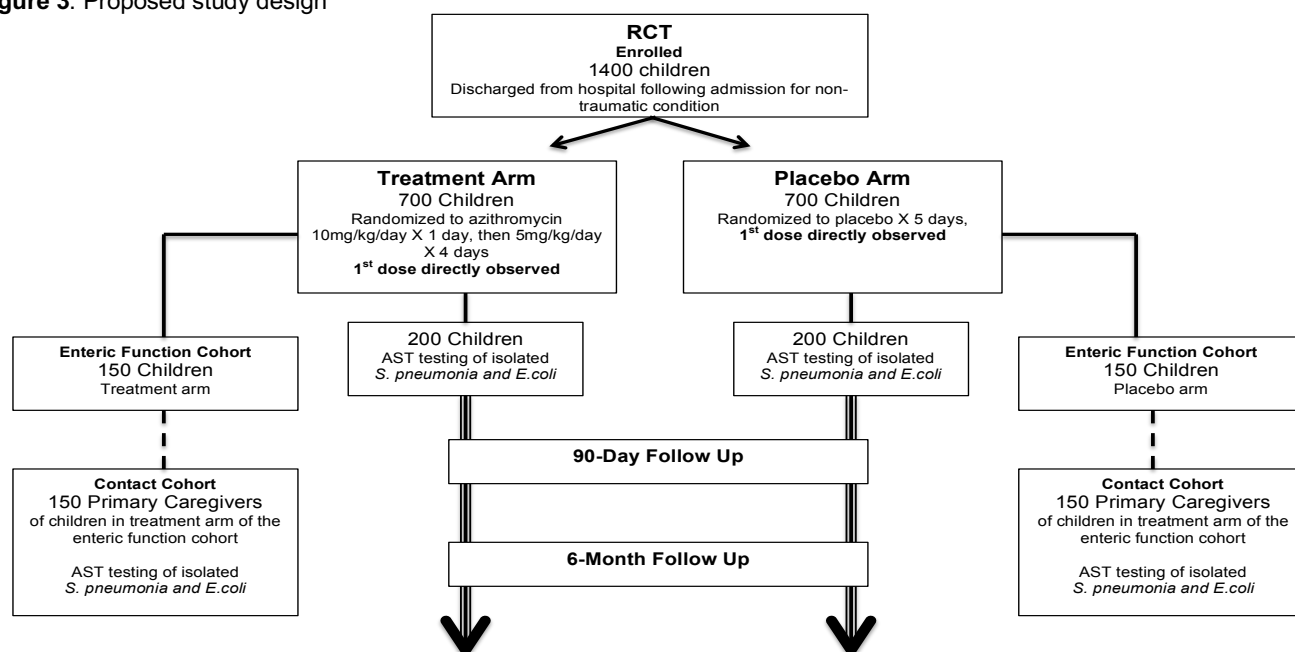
igure 3: Proposed study design

RCT
Enrolled
1400 children
Discharged from hospital following admission for non-traumatic condition

Treatment Arm
700 Children
Randomized to azithromycin 10mg/kg/day X 1 day, then 5mg/kg/day X 4 days
1$^{st}$ dose directly observed

Placebo Arm
700 Children
Randomized to placebo X 5 days,
1$^{st}$ dose directly observed

Enteric Function Cohort
150 Children
Treatment arm

200 Children
AST testing of isolated
S. pneumonia and E.coli

200 Children
AST testing of isolated
S. pneumonia and E.coli

Enteric Function Cohort
150 Children
Placebo arm

90-Day Follow Up

Contact Cohort
150 Primary Caregivers
of children in treatment arm of the enteric function cohort

AST testing of isolated
S. pneumonia and E.coli

6-Month Follow Up

Contact Cohort
150 Primary Caregivers
of children in treatment arm of the enteric function cohort

AST testing of isolated
S. pneumonia and E.coli